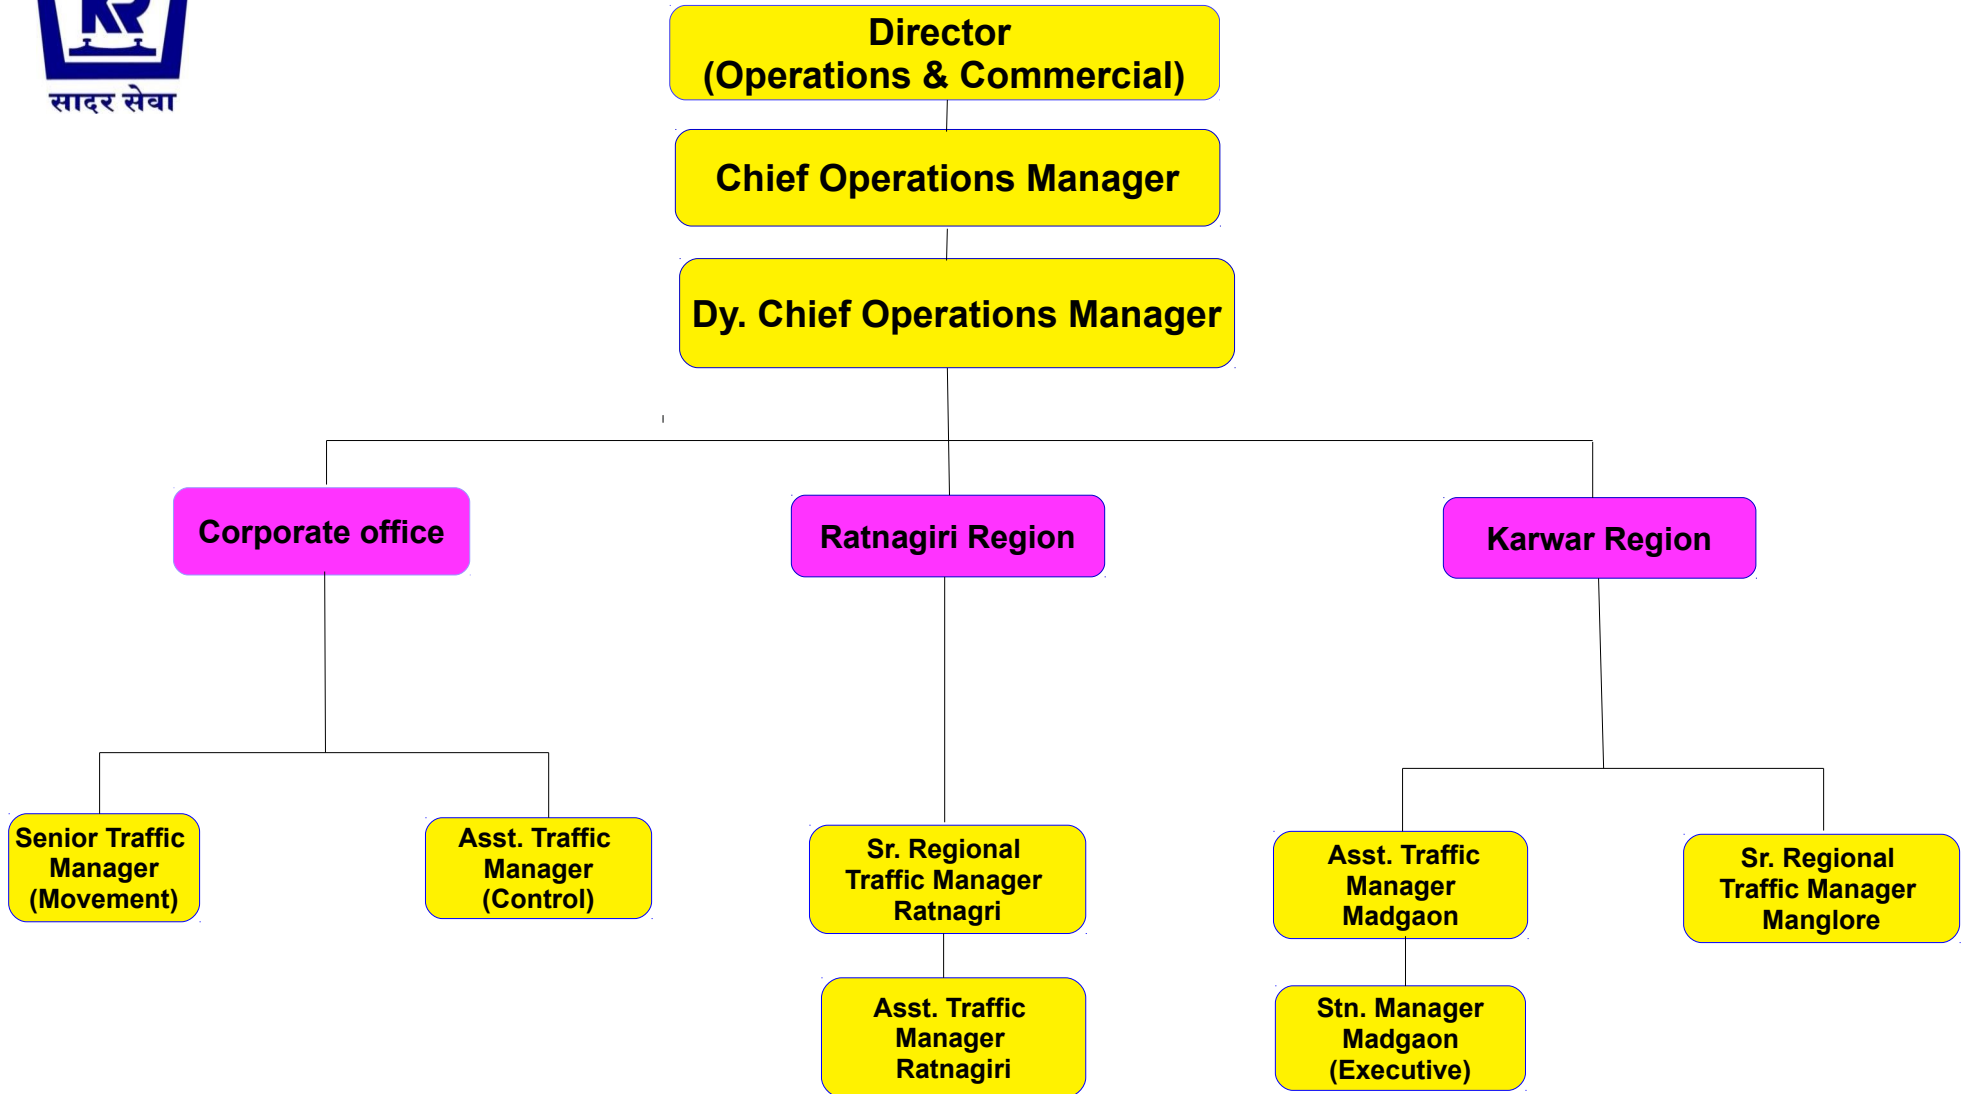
KR
सादर सेवा

Director
(Operations & Commercial)

Chief Operations Manager

Dy. Chief Operations Manager

Corporate office

Ratnagiri Region

Karwar Region

Senior Traffic Manager (Movement)

Asst. Traffic Manager (Control)

Sr. Regional Traffic Manager Ratnagri

Asst. Traffic Manager Ratnagiri

Asst. Traffic Manager Madgaon

Stn. Manager Madgaon (Executive)

Sr. Regional Traffic Manager Manglore